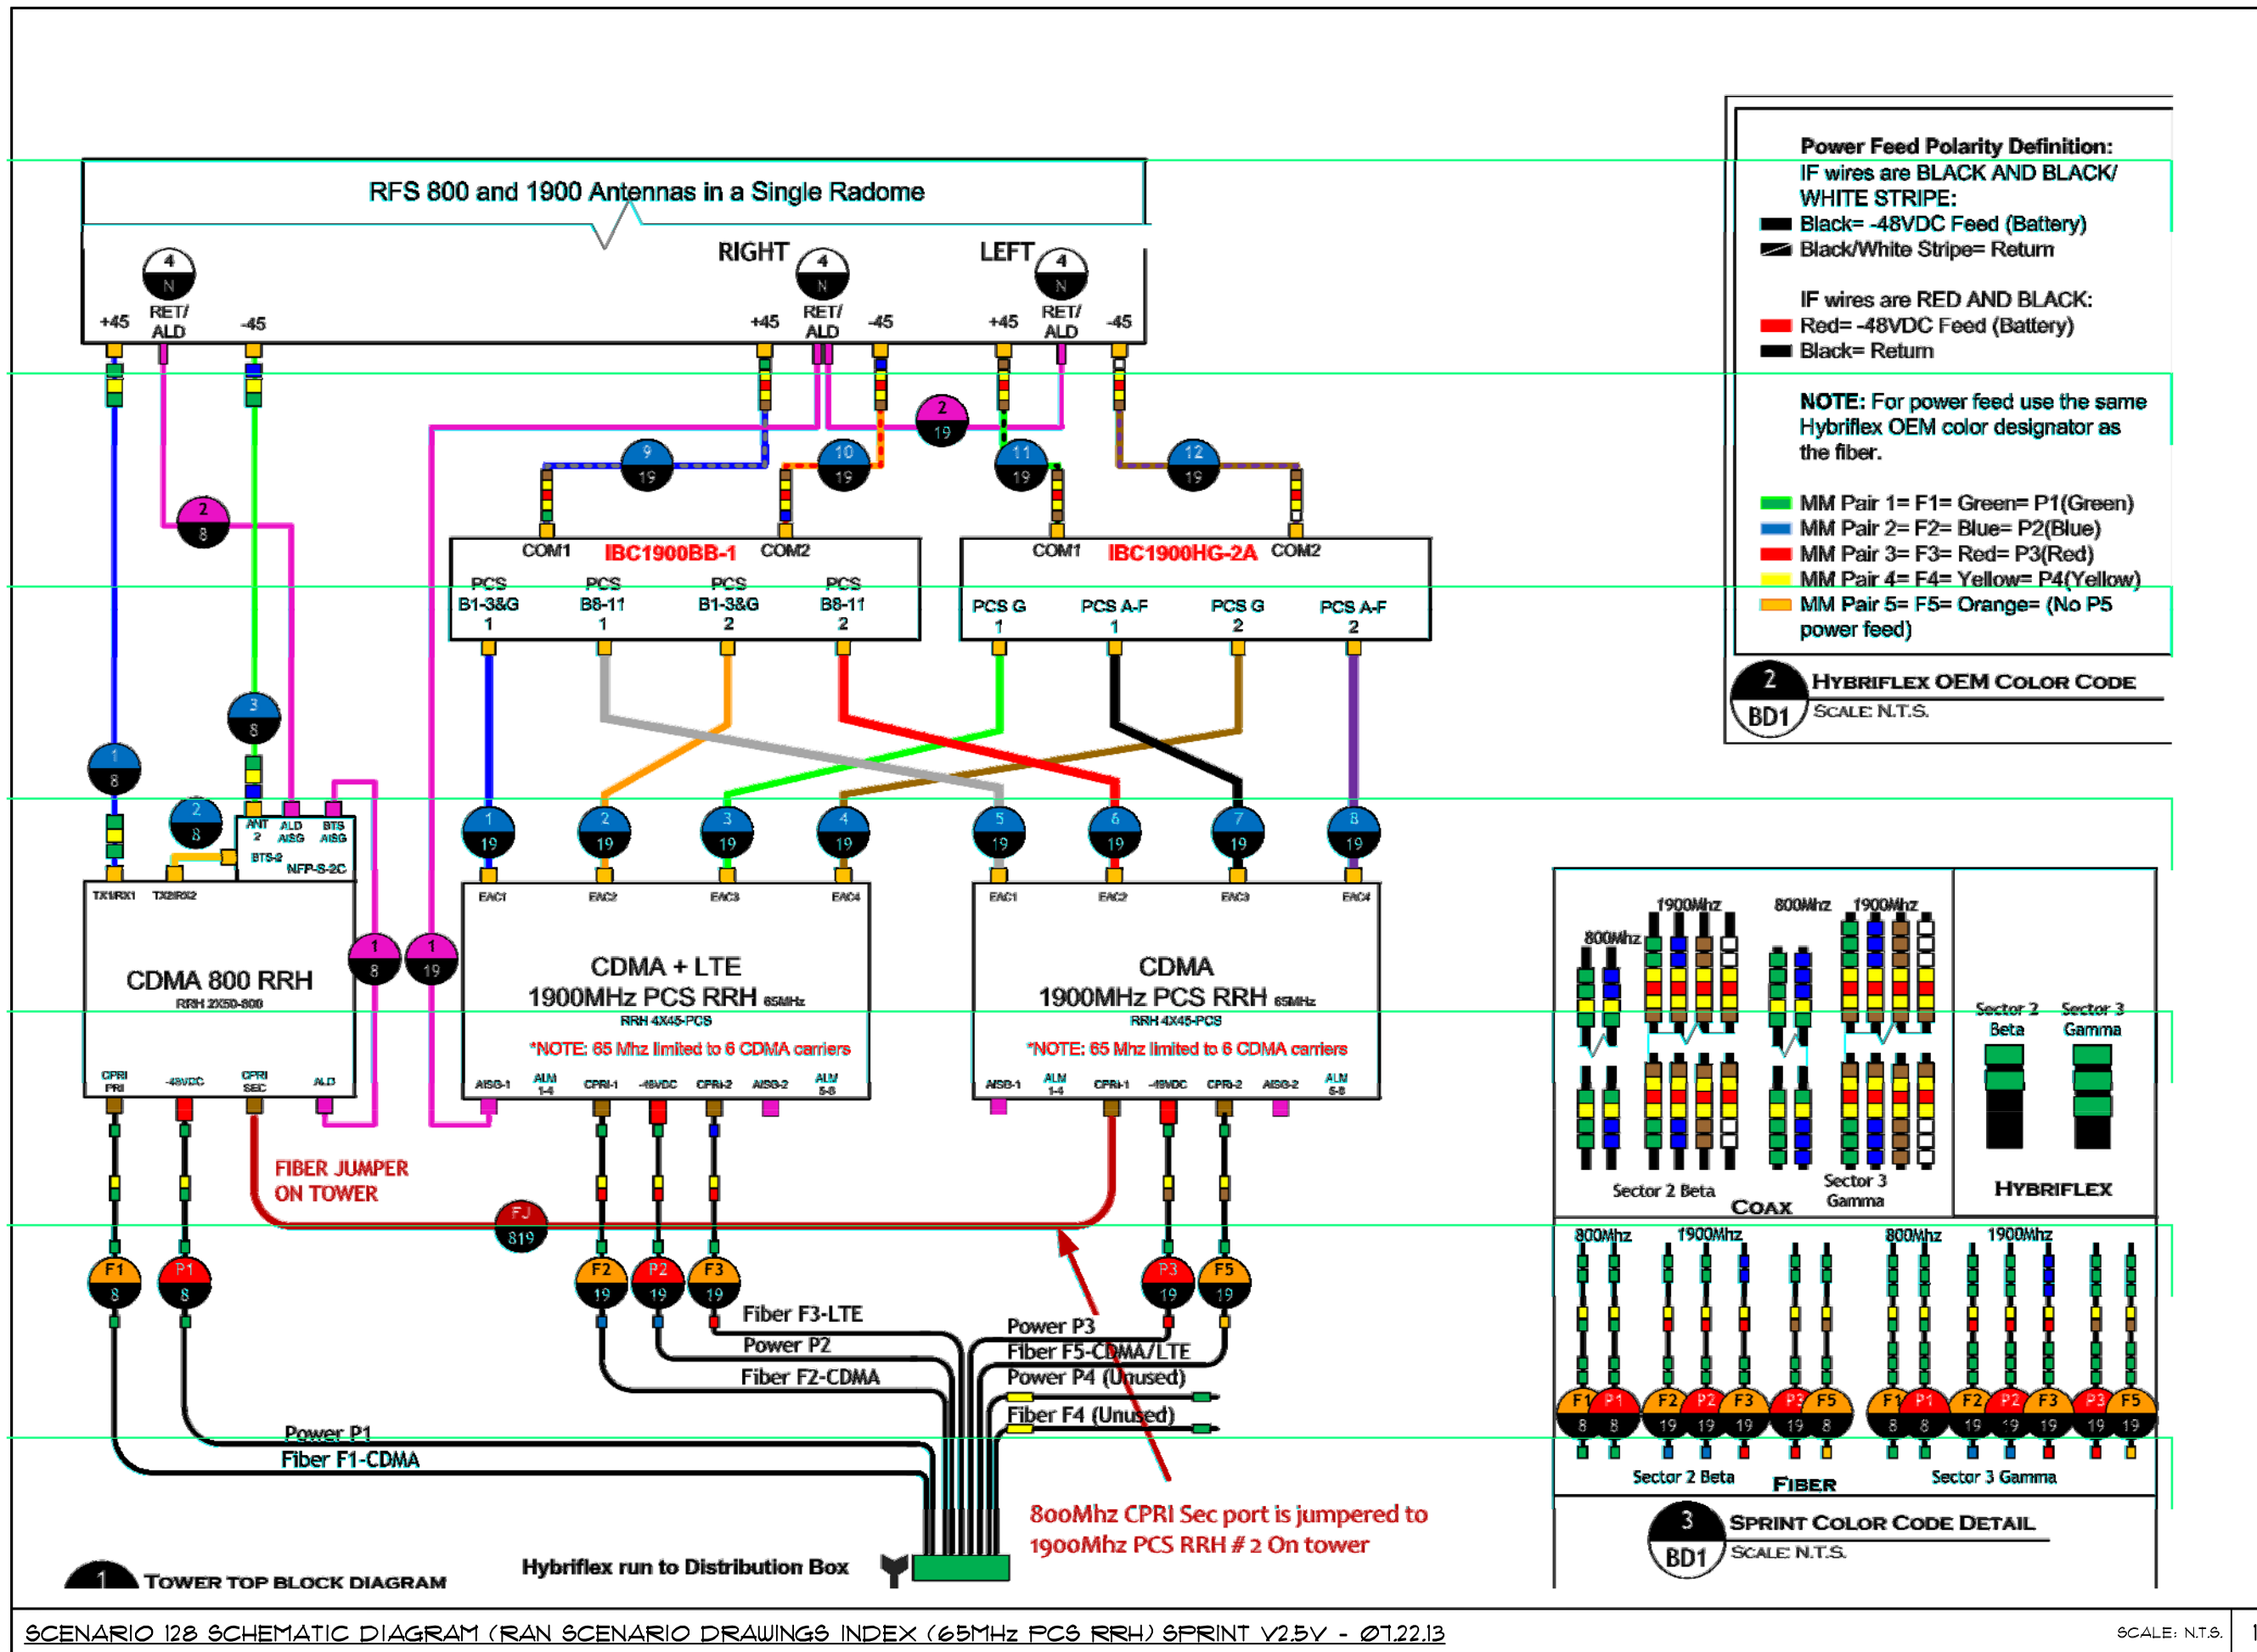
RFS 800 and 1900 Antennas in a Single Radome

RIGHT LEFT

4 N 4 N 4 N

+45 RET/ ALD -45 +45 RET/ ALD -45 +45 RET/ ALD -45

2 19

9 19 10 19 11 19 12 19

2 8

COM1 IBC1900BB-1 COM2 COM1 IBC1900HG-2A COM2

PCS B1-3&G 1 PCS B8-11 1 PCS B1-3&G 2 PCS B8-11 2 PCS G 1 PCS A-F 1 PCS G 2 PCS A-F 2

3 8

1 8

2 8

ANT 2 ALD AISG BTS AISG BTS-2 NFP-S-2C

1 19 2 19 3 19 4 19 5 19 6 19 7 19 8 19

TX1/RX1 TX2/RX2

CDMA 800 RRH
RRH 2X50-800

1 8 1 19

EAC1 EAC2 EAC3 EAC4 EAC1 EAC2 EAC3 EAC4

CDMA + LTE
1900MHz PCS RRH 65MHz
RRH 4X45-PCS
*NOTE: 65 Mhz limited to 6 CDMA carriers

CDMA
1900MHz PCS RRH 65MHz
RRH 4X45-PCS
*NOTE: 65 Mhz limited to 6 CDMA carriers

CPRI PRI -48VDC CPRI SEC ALD

AISG-1 ALM 1-4 CPRI-1 -48VDC CPRI-2 AISG-2 ALM 5-8

AISG-1 ALM 1-4 CPRI-1 -48VDC CPRI-2 AISG-2 ALM 5-8

FIBER JUMPER ON TOWER

FJ 819

F1 8 P1 8 F2 19 P2 19 F3 19 P3 19 F5 19

Fiber F3-LTE
Power P2
Fiber F2-CDMA
Power P3
Fiber F5-CDMA/LTE
Power P4 (Unused)
Fiber F4 (Unused)
Power P1
Fiber F1-CDMA

800Mhz CPRI Sec port is jumpered to 1900Mhz PCS RRH # 2 On tower

1 Tower Top Block Diagram

Hybriflex run to Distribution Box

Power Feed Polarity Definition:
IF wires are BLACK AND BLACK/ WHITE STRIPE:
Black= -48VDC Feed (Battery)
Black/White Stripe= Return

IF wires are RED AND BLACK:
Red= -48VDC Feed (Battery)
Black= Return

NOTE: For power feed use the same Hybriflex OEM color designator as the fiber.

MM Pair 1= F1= Green= P1(Green)
MM Pair 2= F2= Blue= P2(Blue)
MM Pair 3= F3= Red= P3(Red)
MM Pair 4= F4= Yellow= P4(Yellow)
MM Pair 5= F5= Orange= (No P5 power feed)

2 BD1 Hybriflex OEM Color Code
Scale: N.T.S.

800Mhz 1900Mhz 800Mhz 1900Mhz

Sector 2 Beta Sector 3 Gamma

Sector 2 Beta Coax Sector 3 Gamma Hybriflex

800Mhz 1900Mhz 800Mhz 1900Mhz

F1 8 P1 8 F2 19 P2 19 F3 19 P3 19 F5 8 F1 8 P1 8 F2 19 P2 19 F3 19 P3 19 F5 19

Sector 2 Beta Fiber Sector 3 Gamma

3 BD1 Sprint Color Code Detail
Scale: N.T.S.

SCENARIO 128 SCHEMATIC DIAGRAM (RAN SCENARIO DRAWINGS INDEX (65MHz PCS RRH) SPRINT V2.5V - 07.22.13

SCALE: N.T.S.